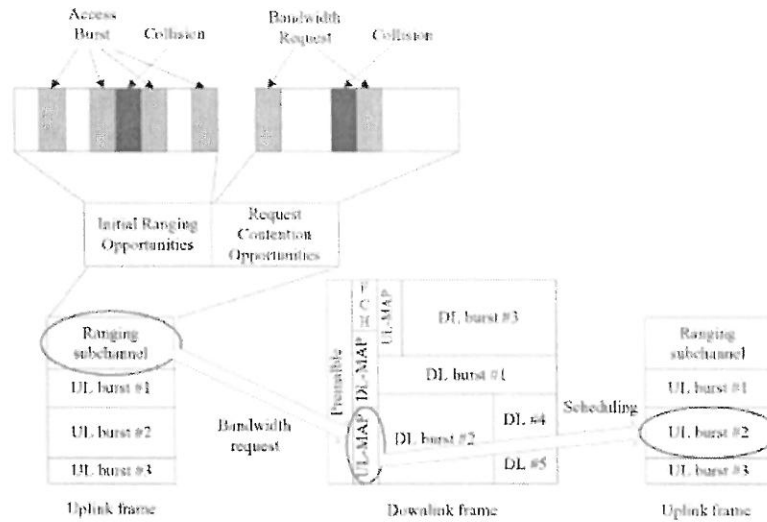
Access Burst

Collision

Bandwidth Request

Collision

Initial Ranging Opportunities

Request Contention Opportunities

Ranging subchannel

UL burst #1

UL burst #2

UL burst #3

Uplink frame

Bandwidth request

Preamble

DL-MAP

UL-MAP

FCH

UL-MAP

DL burst #3

DL burst #1

DL burst #2

DL #4

DL #5

Downlink frame

Scheduling

Ranging subchannel

UL burst #1

UL burst #2

UL burst #3

Uplink frame